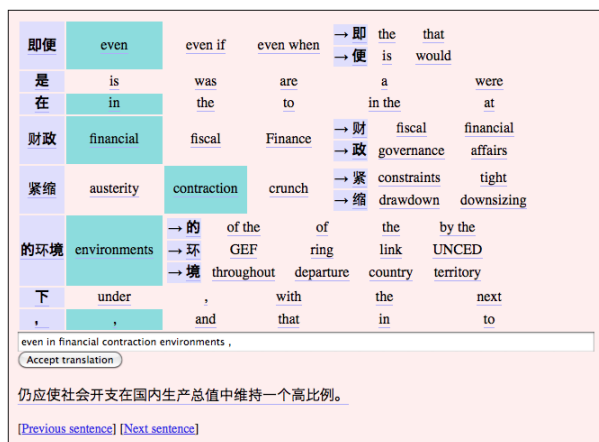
| 即便 | even | even if | even when | → 即<br>→ 便 | the<br>is | that<br>would |
|---|---|---|---|---|---|---|
| 是 | is | was | are | | a | were |
| 在 | in | the | to | | in the | at |
| 财政 | financial | fiscal | Finance | → 财<br>→ 政 | fiscal<br>governance | financial<br>affairs |
| 紧缩 | austerity | contraction | crunch | → 紧<br>→ 缩 | constraints<br>drawdown | tight<br>downsizing |
| 的环境 | environments | → 的<br>→ 环<br>→ 境 | of the<br>GEF<br>throughout | of<br>ring<br>departure | the<br>link<br>country | by the<br>UNCED<br>territory |
| 下 | under | , | with | | the | next |
| , | , | and | that | | in | to |

even in financial contraction environments ,

Accept translation

仍应使社会开支在国内生产总值中维持一个高比例。

[Previous sentence] [Next sentence]